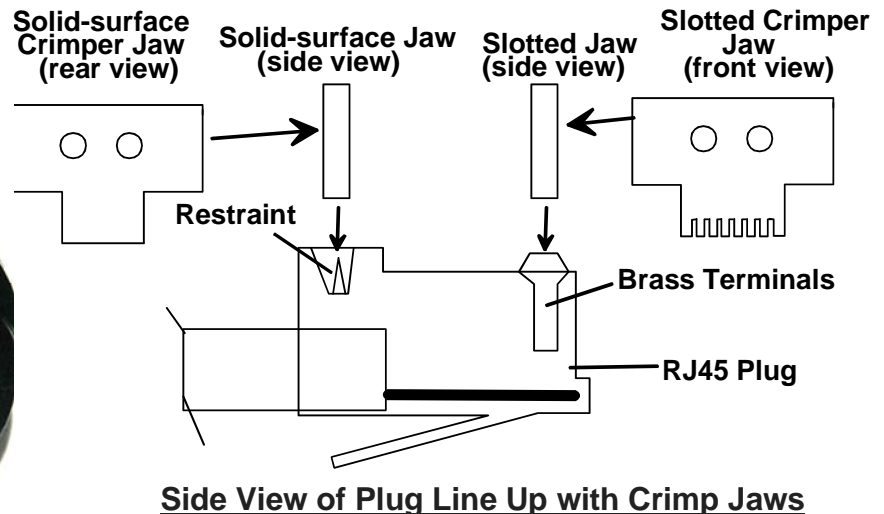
Solid-surface Crimper Jaw (rear view)

Solid-surface Jaw (side view)

Slotted Jaw (side view)

Slotted Crimper Jaw (front view)

Restraint

Brass Terminals

RJ45 Plug

Side View of Plug Line Up with Crimp Jaws